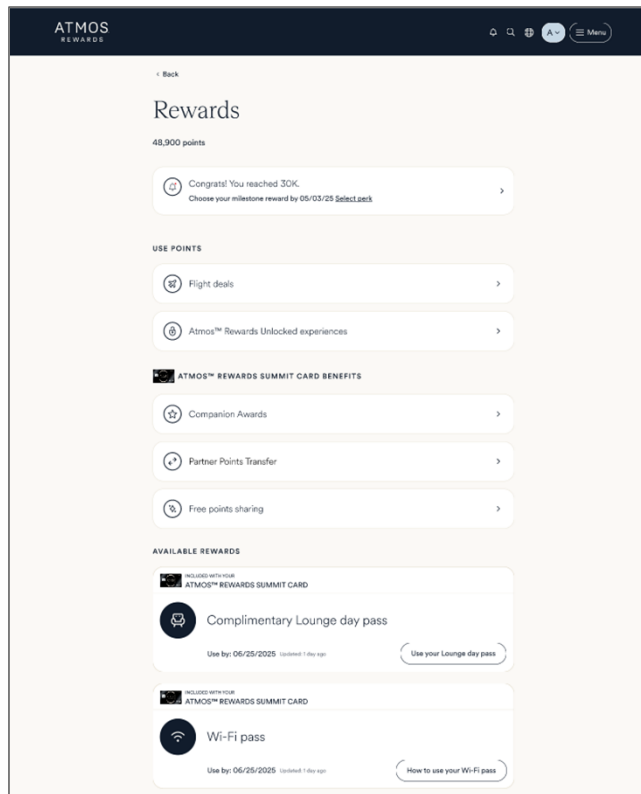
ATMOS
REWARDS

A Menu

< Back

Rewards

48,900 points

Congrats! You reached 30K.
Choose your milestone reward by 05/03/25 Select perk

USE POINTS

Flight deals

Atmos™ Rewards Unlocked experiences

ATMOS™ REWARDS SUMMIT CARD BENEFITS

Companion Awards

Partner Points Transfer

Free points sharing

AVAILABLE REWARDS

INCLUDED WITH YOUR
ATMOS™ REWARDS SUMMIT CARD

Complimentary Lounge day pass

Use by: 06/25/2025 Updated 1 day ago

Use your Lounge day pass

INCLUDED WITH YOUR
ATMOS™ REWARDS SUMMIT CARD

Wi-Fi pass

Use by: 06/25/2025 Updated 1 day ago

How to use your Wi-Fi pass